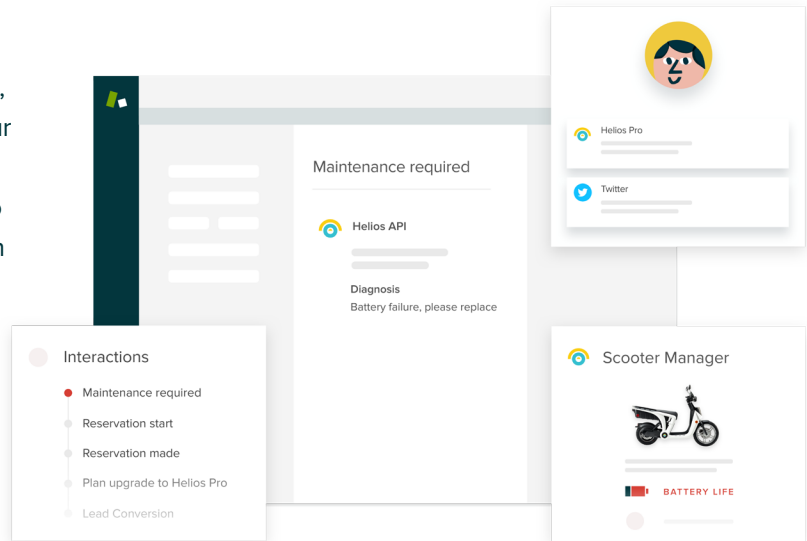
,
ur

o
n

Maintenance required

Helios API

Diagnosis
Battery failure, please replace

Helios Pro

Twitter

Interactions

Maintenance required
Reservation start
Reservation made
Plan upgrade to Helios Pro
Lead Conversion

Scooter Manager

BATTERY LIFE